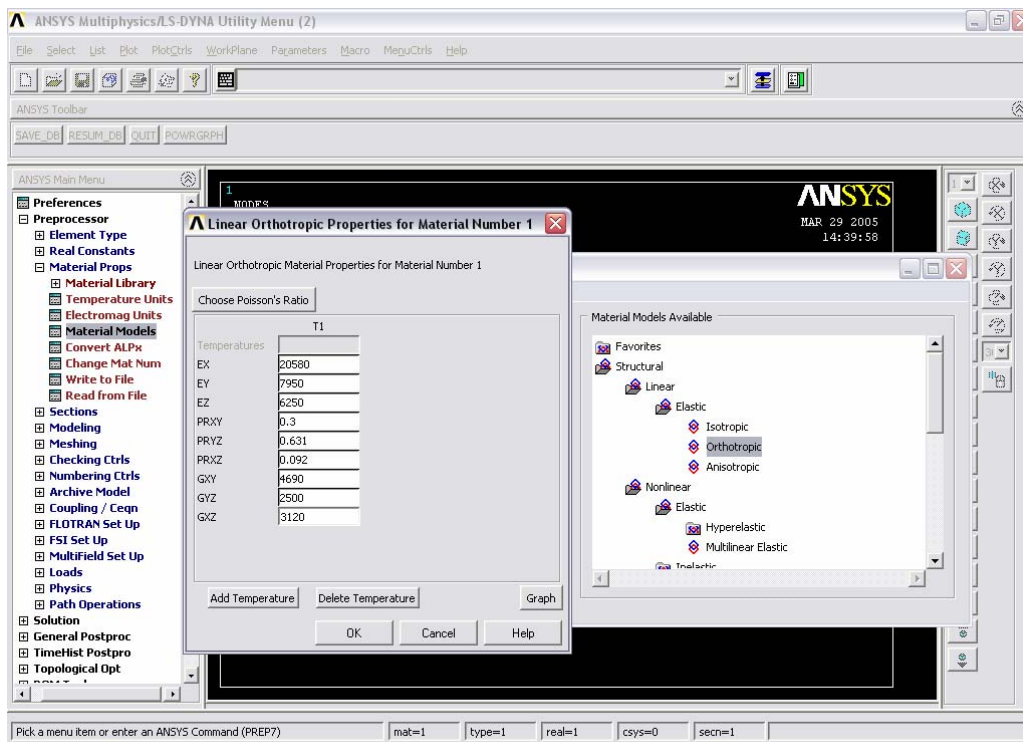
ANSYS Multiphysics/LS-DYNA Utility Menu (2)

File Select List Plot PlotCtrls WorkPlane Parameters Macro MenuCtrls Help

ANSYS Toolbar

SAVE_DB RESUM_DB QUIT POWRGRPH

ANSYS Main Menu

Preferences
Preprocessor
Element Type
Real Constants
Material Props
Material Library
Temperature Units
Electromag Units
Material Models
Convert ALPx
Change Mat Num
Write to File
Read from File
Sections
Modeling
Meshing
Checking Ctrls
Numbering Ctrls
Archive Model
Coupling / Ceqn
FLOTRAN Set Up
FSI Set Up
MultiField Set Up
Loads
Physics
Path Operations
Solution
General Postproc
TimeHist Postpro
Topological Opt

1
NODES

ANSYS
MAR 29 2005
14:39:58

Linear Orthotropic Properties for Material Number 1

Linear Orthotropic Material Properties for Material Number 1

Choose Poisson's Ratio

| | T1 |
|---|---|
| Temperatures | |
| EX | 20580 |
| EY | 7950 |
| EZ | 6250 |
| PRXY | 0.3 |
| PRYZ | 0.631 |
| PRXZ | 0.092 |
| GXY | 4690 |
| GYZ | 2500 |
| GXZ | 3120 |

Add Temperature Delete Temperature Graph

OK Cancel Help

Material Models Available

Favorites
Structural
Linear
Elastic
Isotropic
Orthotropic
Anisotropic
Nonlinear
Elastic
Hyperelastic
Multilinear Elastic
Inelastic

Pick a menu item or enter an ANSYS Command (PREP7) | mat=1 | type=1 | real=1 | csys=0 | secn=1